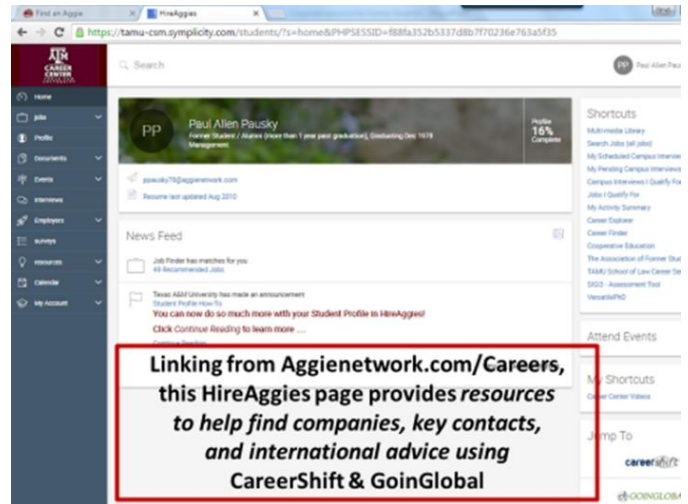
Find an Aggie
HireAggies
https://tamu-csm.symplicity.com/students/?s=home&PHPSESSID=f88fa352b5337d8b7f70236e763a5f35

CAREER CENTER

Search

PP Paul Allen Pau

Home
Jobs
Profile
Documents
Events
Interviews
Employers
surveys
resources
Calendar
My Account

PP
Paul Allen Pausky
Former Student / Alumni (more than 1 year past graduation), Graduating Dec 1978
Management

Profile 16% Complete

ppausky78@aggienetwork.com
Resume last updated Aug 2010

News Feed

Job Finder has matches for you
49 Recommended Jobs

Texas A&M University has made an announcement
Student Profile How-To
You can now do so much more with your Student Profile in HireAggies!
Click Continue Reading to learn more ....
Continue Reading

Shortcuts
Multi-media Library
Search Jobs (all jobs)
My Scheduled Campus Intervie
My Pending Campus Interviews
Campus Interviews I Qualify For
Jobs I Qualify For
My Activity Summary
Career Explorer
Career Finder
Cooperative Education
The Association of Former Stu
TAMU School of Law Career Se
SIGI3 - Assessment Tool
VersatilePhD

Attend Events

My Shortcuts
Career Center Videos

Jump To

careershift
GOINGLOBAL

Linking from Aggienetwork.com/Careers, this HireAggies page provides resources to help find companies, key contacts, and international advice using CareerShift & GoinGlobal